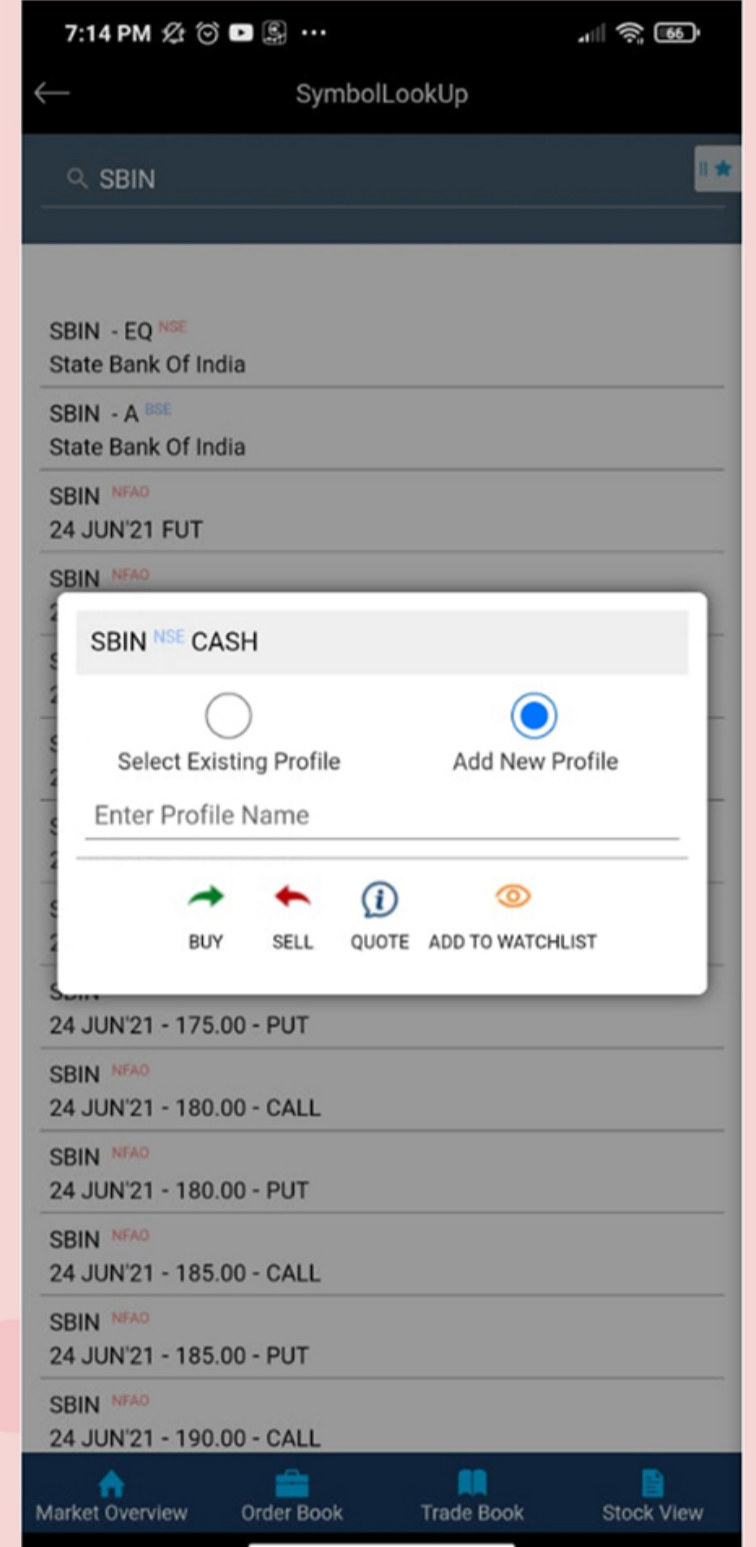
7:14 PM ··· 66

SymbolLookUp

SBIN

SBIN - EQ NSE
State Bank Of India

SBIN - A BSE
State Bank Of India

SBIN NFAO
24 JUN'21 FUT

SBIN NFAO

SBIN NSE CASH

Select Existing Profile

Add New Profile

Enter Profile Name

BUY SELL QUOTE ADD TO WATCHLIST

24 JUN'21 - 175.00 - PUT

SBIN NFAO
24 JUN'21 - 180.00 - CALL

SBIN NFAO
24 JUN'21 - 180.00 - PUT

SBIN NFAO
24 JUN'21 - 185.00 - CALL

SBIN NFAO
24 JUN'21 - 185.00 - PUT

SBIN NFAO
24 JUN'21 - 190.00 - CALL

Market Overview Order Book Trade Book Stock View